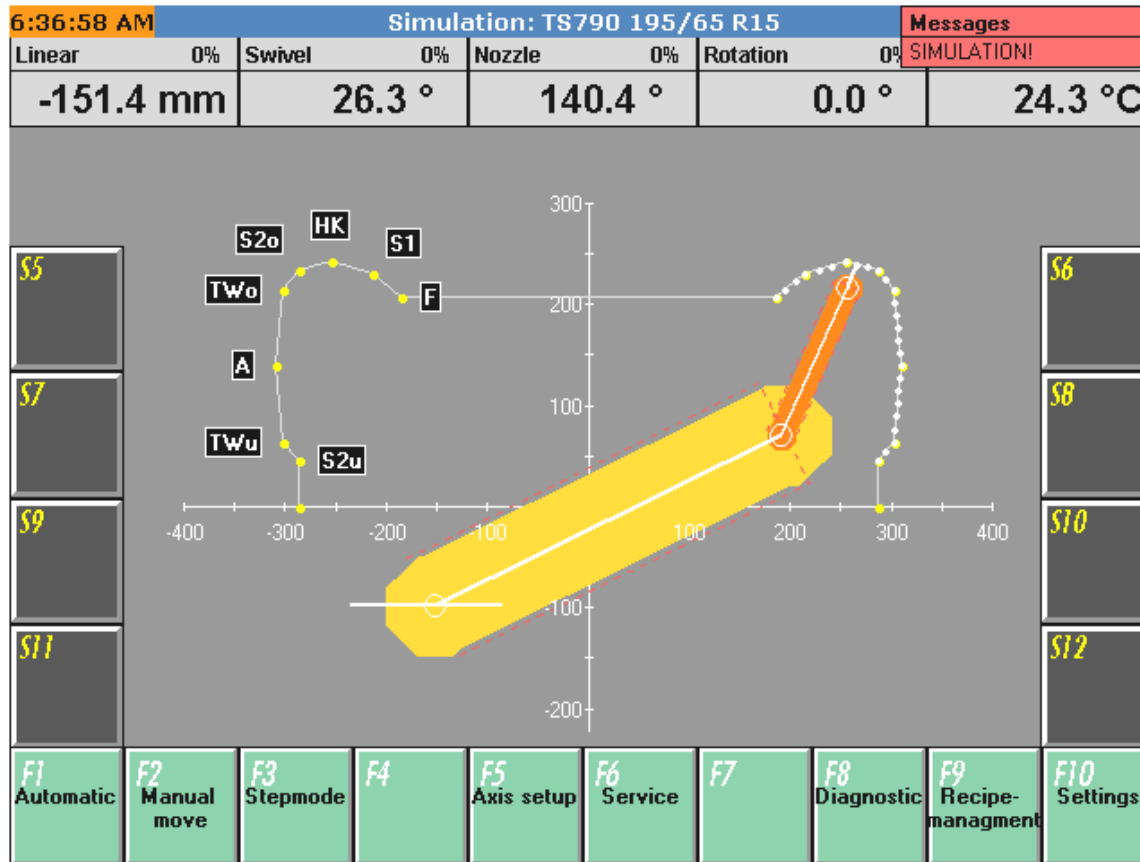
6:36:58 AM | Simulation: TS790 195/65 R15 | Messages
SIMULATION!

| Linear 0% | Swivel 0% | Nozzle 0% | Rotation 0% | |
|---|---|---|---|---|
| -151.4 mm | 26.3 ° | 140.4 ° | 0.0 ° | 24.3 °C |

S5
S7
S9
S11

S2o HK S1
TWo F
A
TWu S2u

300
200
100
-100
-200
-400 -300 -200 -100 100 200 300 400

S6
S8
S10
S12

F1 Automatic
F2 Manual move
F3 Stepmode
F4
F5 Axis setup
F6 Service
F7
F8 Diagnostic
F9 Recipe-managment
F10 Settings